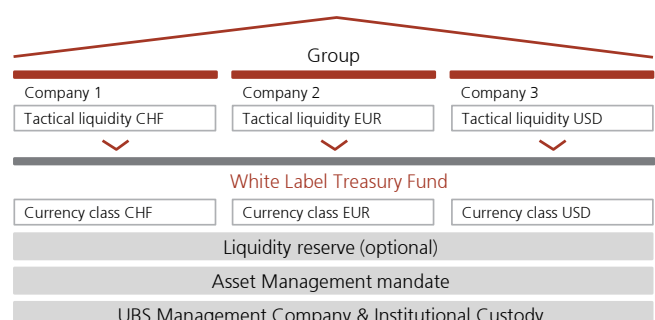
Group

Company 1
Tactical liquidity CHF

Company 2
Tactical liquidity EUR

Company 3
Tactical liquidity USD

White Label Treasury Fund

Currency class CHF
Currency class EUR
Currency class USD

Liquidity reserve (optional)

Asset Management mandate

UBS Management Company & Institutional Custody